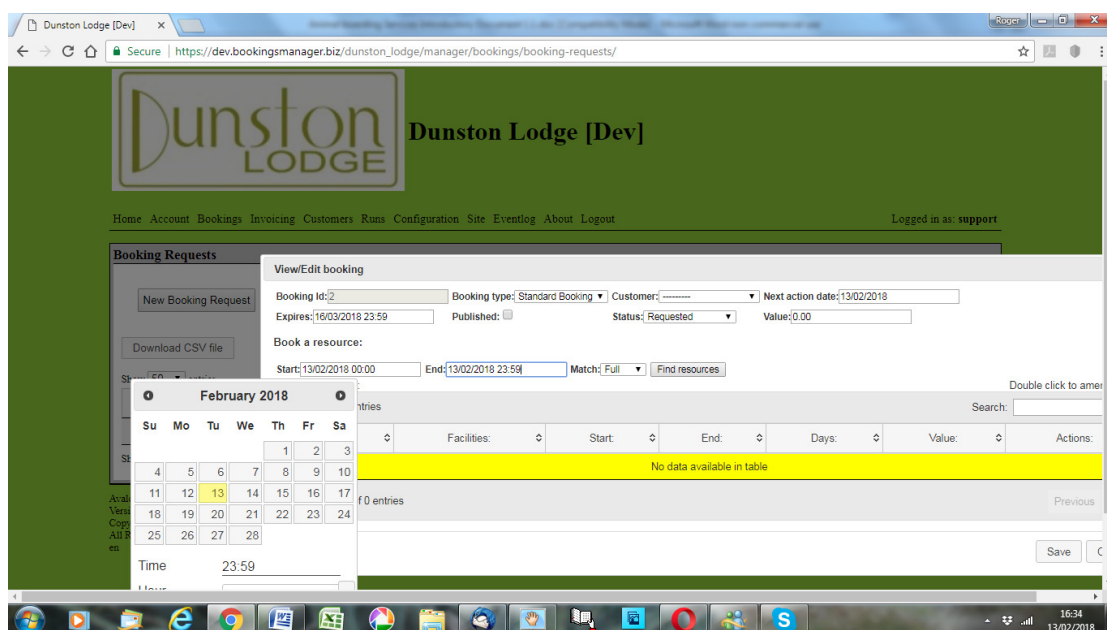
Dunston Lodge [Dev] ×

Roger

Secure | https://dev.bookingsmanager.biz/dunston_lodge/manager/bookings/booking-requests/

Dunston LODGE

Dunston Lodge [Dev]

Home Account Bookings Invoicing Customers Runs Configuration Site Eventlog About Logout

Logged in as: support

Booking Requests

New Booking Request

Download CSV file

Sh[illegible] 50 entries

Sh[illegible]

Avai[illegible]
Vers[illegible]
Copy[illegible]
All R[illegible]
en

View/Edit booking

Booking Id: 2 Booking type: Standard Booking Customer: --------- Next action date: 13/02/2018

Expires: 16/03/2018 23:59 Published: Status: Requested Value: 0.00

Book a resource:

Start: 13/02/2018 00:00 End: 13/02/2018 23:59 Match: Full Find resources

Double click to amen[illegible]

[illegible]ntries

Search:

| | Facilities: | Start: | End: | Days: | Value: | Actions: |
|---|---|---|---|---|---|---|
| No data available in table | | | | | | |

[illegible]f 0 entries

Previous

Save

February 2018

| Su | Mo | Tu | We | Th | Fr | Sa |
|---|---|---|---|---|---|---|
| | | | | 1 | 2 | 3 |
| 4 | 5 | 6 | 7 | 8 | 9 | 10 |
| 11 | 12 | 13 | 14 | 15 | 16 | 17 |
| 18 | 19 | 20 | 21 | 22 | 23 | 24 |
| 25 | 26 | 27 | 28 | | | |

Time 23:59

Hour

16:34
13/02/2018